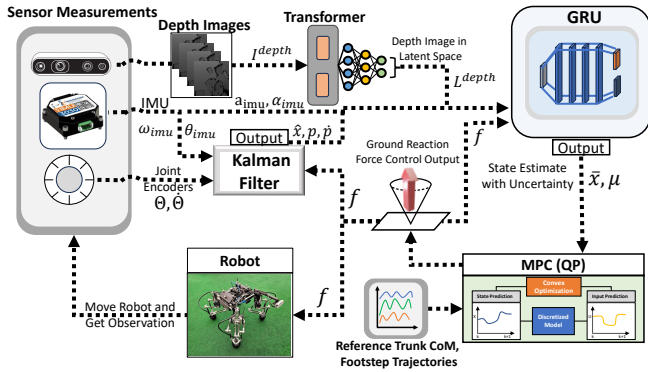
Sensor Measurements

Depth Images

Transformer

GRU

$I^{depth}$

Depth Image in Latent Space

$L^{depth}$

IMU

$\mathrm{a}_{\mathrm{imu}}, \alpha_{imu}$

$\omega_{imu}$

$\theta_{imu}$

Output $\hat{x}, p, \dot{p}$

Kalman Filter

Ground Reaction Force Control Output

$f$

Output

State Estimate with Uncertainty

$\bar{x}, \mu$

Joint Encoders

$\Theta, \dot{\Theta}$

$f$

Robot

MPC (QP)

Convex Optimization

State Prediction

Discretized Model

Input Prediction

Move Robot and Get Observation

$f$

Reference Trunk CoM, Footstep Trajectories